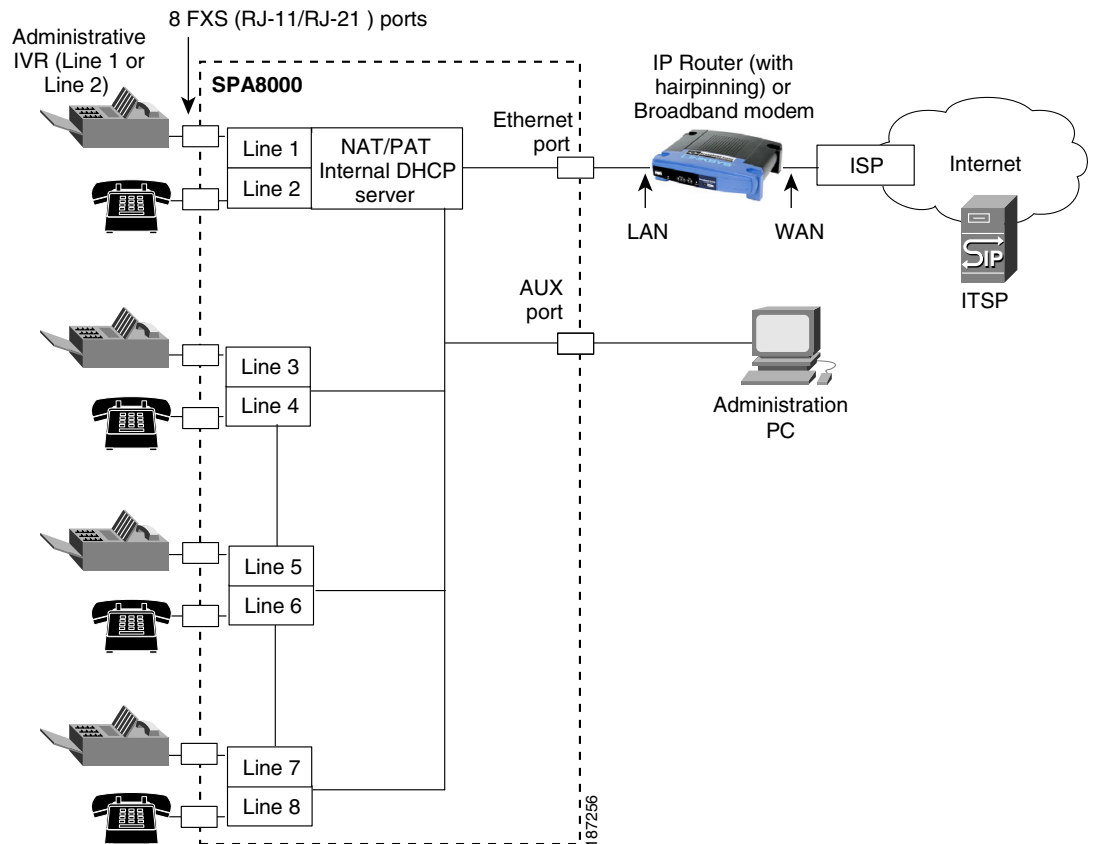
Administrative IVR (Line 1 or Line 2)

8 FXS (RJ-11/RJ-21 ) ports

SPA8000

Line 1

Line 2

NAT/PAT Internal DHCP server

Ethernet port

IP Router (with hairpinning) or Broadband modem

LAN

WAN

ISP

Internet

ITSP

AUX port

Line 3

Line 4

Administration PC

Line 5

Line 6

Line 7

Line 8

187256